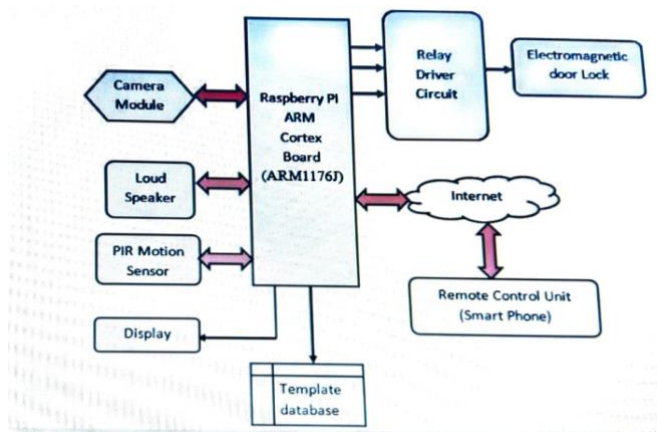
Camera Module

Raspberry PI ARM Cortex Board (ARM1176J)

Relay Driver Circuit

Electromagnetic door Lock

Loud Speaker

Internet

PIR Motion Sensor

Remote Control Unit (Smart Phone)

Display

Template database